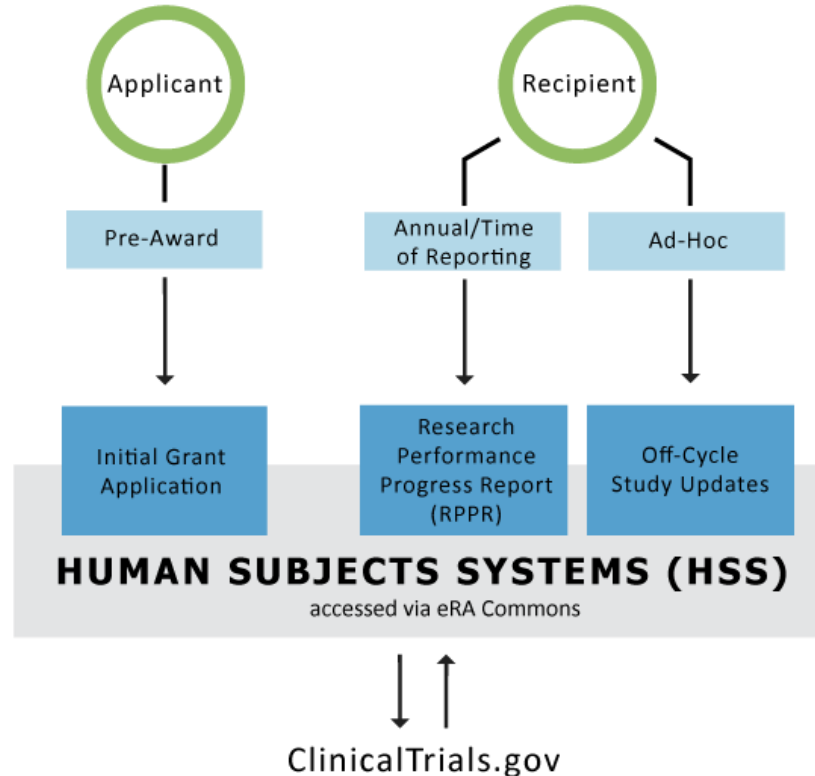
Applicant

Recipient

Pre-Award

Annual/Time of Reporting

Ad-Hoc

Initial Grant Application

Research Performance Progress Report (RPPR)

Off-Cycle Study Updates

HUMAN SUBJECTS SYSTEMS (HSS)
accessed via eRA Commons

ClinicalTrials.gov